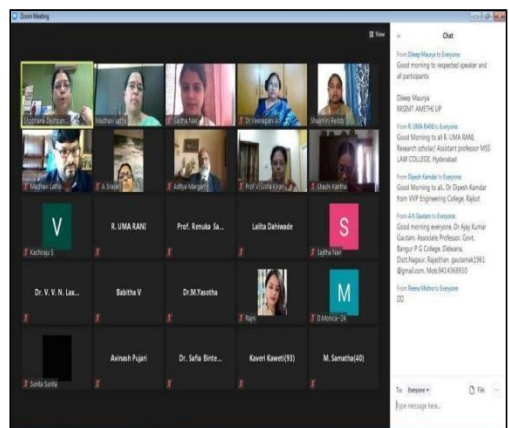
Zoom Meeting

View

Shobhana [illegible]

Madhavi Latha

Sajitha Nair

Dr Veenapani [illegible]

Shashi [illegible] Reddy

Madhavi Latha

A Sravani

Aditya Mangam

Prof V Usha Kiran

Shashi Kantha

V

Kachiraju S

R. UMA RANI

Prof. Renuka Sa...

Lalita Dahiwade

S

Sajitha Nair

Dr. V. V. N. Lax...

Babitha V

Dr.M.Yasotha

Rajni

M

Dr.Monica~24

Sunita Sunita

Avinash Pujari

Dr. Safia Binte...

Kaveri Kaweti(93)

M. Samatha(40)

Chat

From Dileep Maurya to Everyone:
Good morning to respected speaker and all participants

Dileep Maurya
RRSIMT AMETHI UP

From R. UMA RANI to Everyone:
Good Morning to all K. UMA RANI, Research scholar/ Assistant professor MSS LAW COLLEGE, Hyderabad

From Dipesh Kamdar to Everyone:
Good Morning to all.. Dr Dipesh Kamdar from VVP Engineering College, Rajkot

From A K Gautam to Everyone:
Good morning everyone, Dr Ajay Kumar Gautam, Associate Professor, Govt. Bangur P G College, Didwana, Distt.Nagaur, Rajasthan, gautamak1961@gmail.com, Mob.9414369930

From Reena Mishra to Everyone:
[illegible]

To: Everyone

File

Type message here...